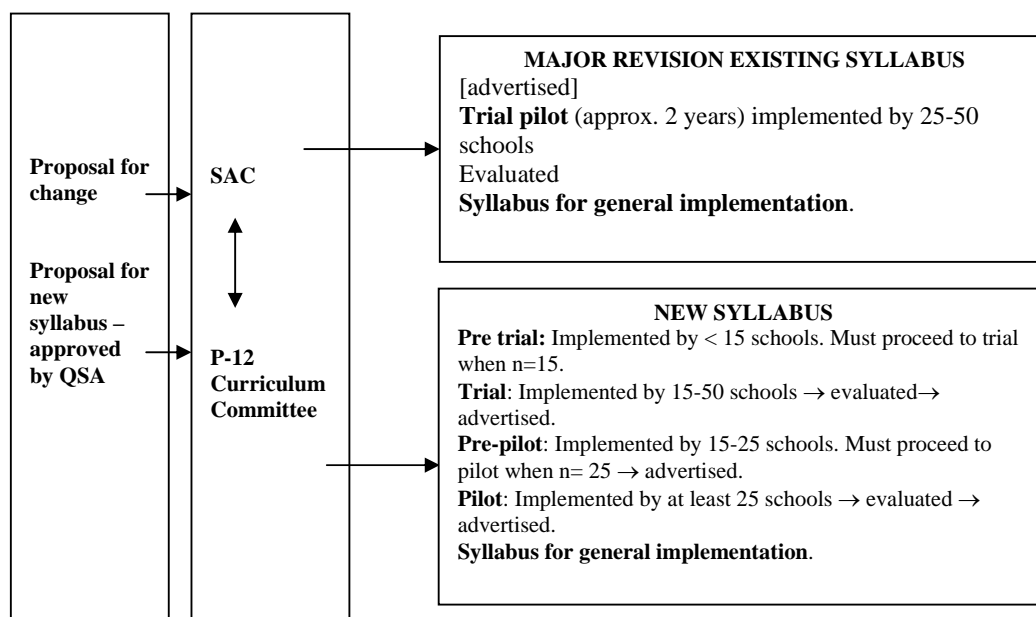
Proposal for change

Proposal for new syllabus – approved by QSA

SAC

P-12 Curriculum Committee

MAJOR REVISION EXISTING SYLLABUS
[advertised]
Trial pilot (approx. 2 years) implemented by 25-50 schools
Evaluated
Syllabus for general implementation.

NEW SYLLABUS
Pre trial: Implemented by < 15 schools. Must proceed to trial when n=15.
Trial: Implemented by 15-50 schools → evaluated→ advertised.
Pre-pilot: Implemented by 15-25 schools. Must proceed to pilot when n= 25 → advertised.
Pilot: Implemented by at least 25 schools → evaluated → advertised.
Syllabus for general implementation.